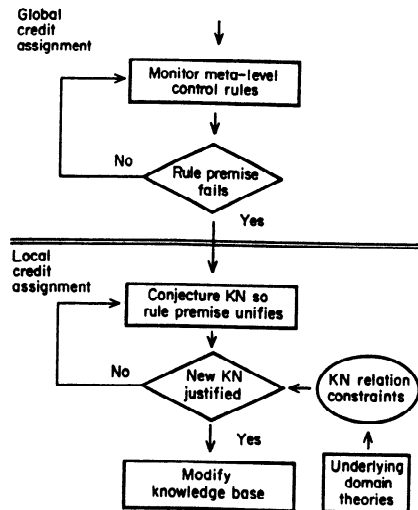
Global credit assignment

Monitor meta-level control rules

No

Rule premise fails

Yes

Local credit assignment

Conjecture KN so rule premise unifies

No

New KN justified

KN relation constraints

Yes

Modify knowledge base

Underlying domain theories